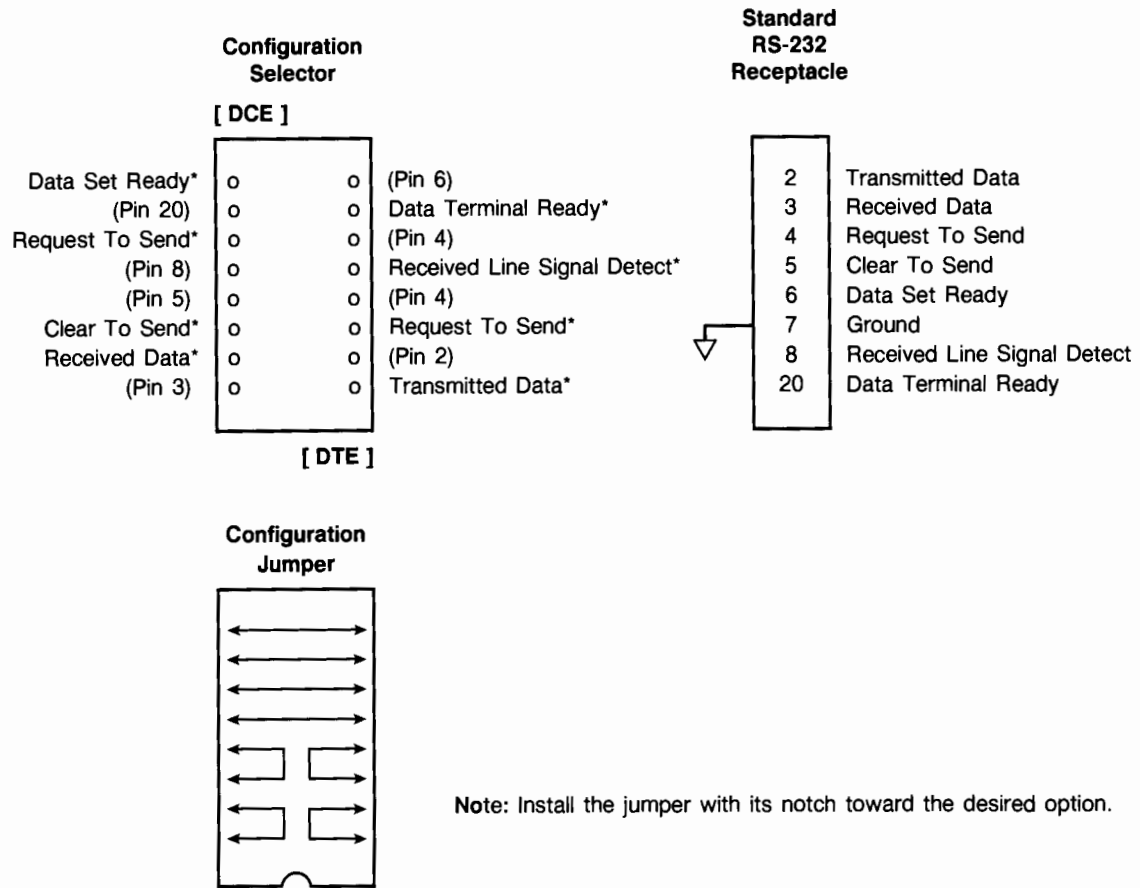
Configuration Selector

[ DCE ]

| | | | |
|---|---|---|---|
| Data Set Ready* | o | o | (Pin 6) |
| (Pin 20) | o | o | Data Terminal Ready* |
| Request To Send* | o | o | (Pin 4) |
| (Pin 8) | o | o | Received Line Signal Detect* |
| (Pin 5) | o | o | (Pin 4) |
| Clear To Send* | o | o | Request To Send* |
| Received Data* | o | o | (Pin 2) |
| (Pin 3) | o | o | Transmitted Data* |

[ DTE ]

Standard RS-232 Receptacle

| | |
|---|---|
| 2 | Transmitted Data |
| 3 | Received Data |
| 4 | Request To Send |
| 5 | Clear To Send |
| 6 | Data Set Ready |
| 7 | Ground |
| 8 | Received Line Signal Detect |
| 20 | Data Terminal Ready |

Configuration Jumper

Note: Install the jumper with its notch toward the desired option.